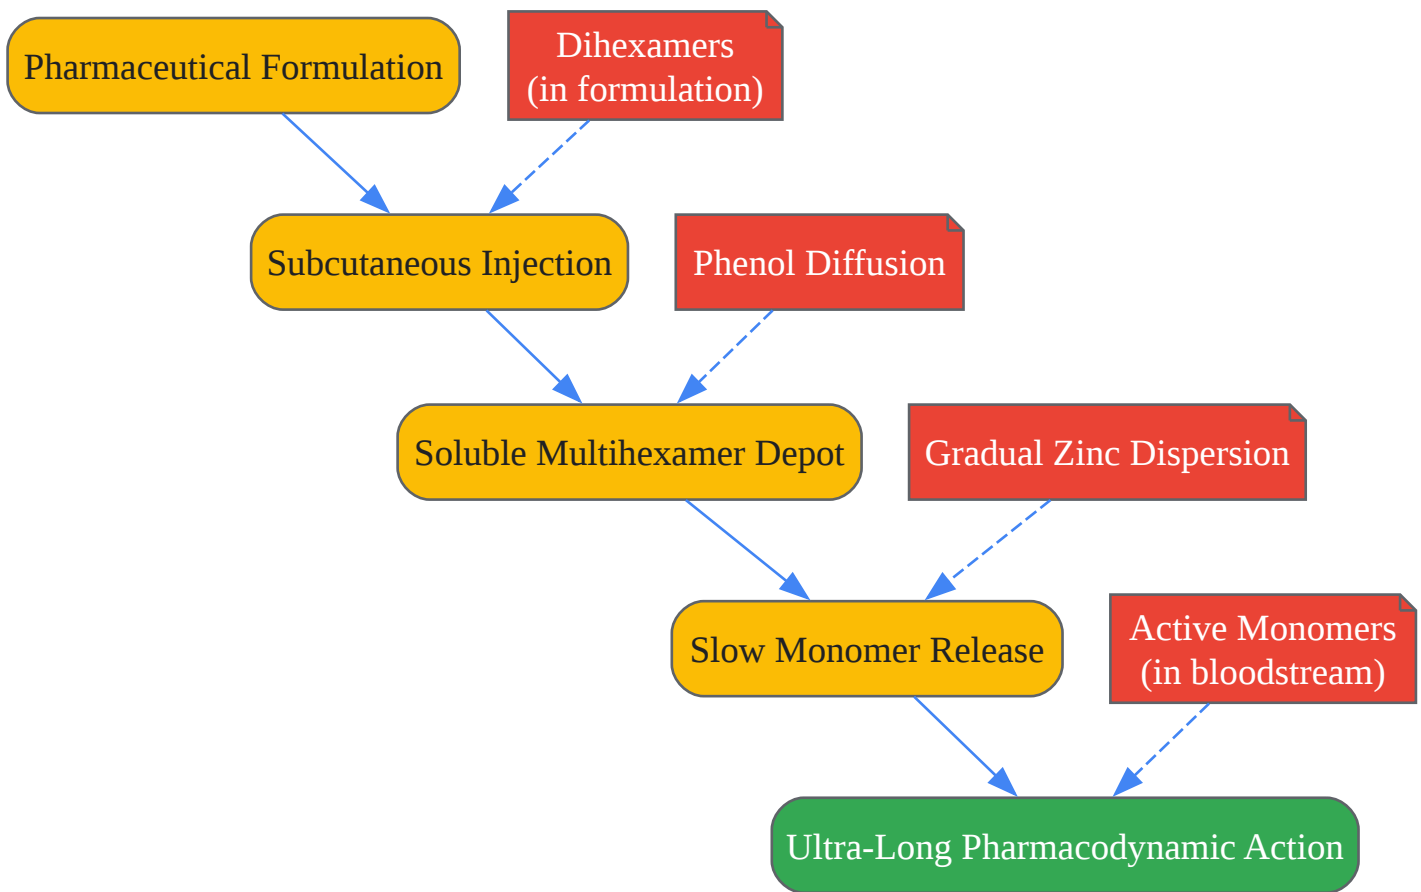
Pharmaceutical Formulation

Dihexamers
(in formulation)

Subcutaneous Injection

Phenol Diffusion

Soluble Multihexamer Depot

Gradual Zinc Dispersion

Slow Monomer Release

Active Monomers
(in bloodstream)

Ultra-Long Pharmacodynamic Action